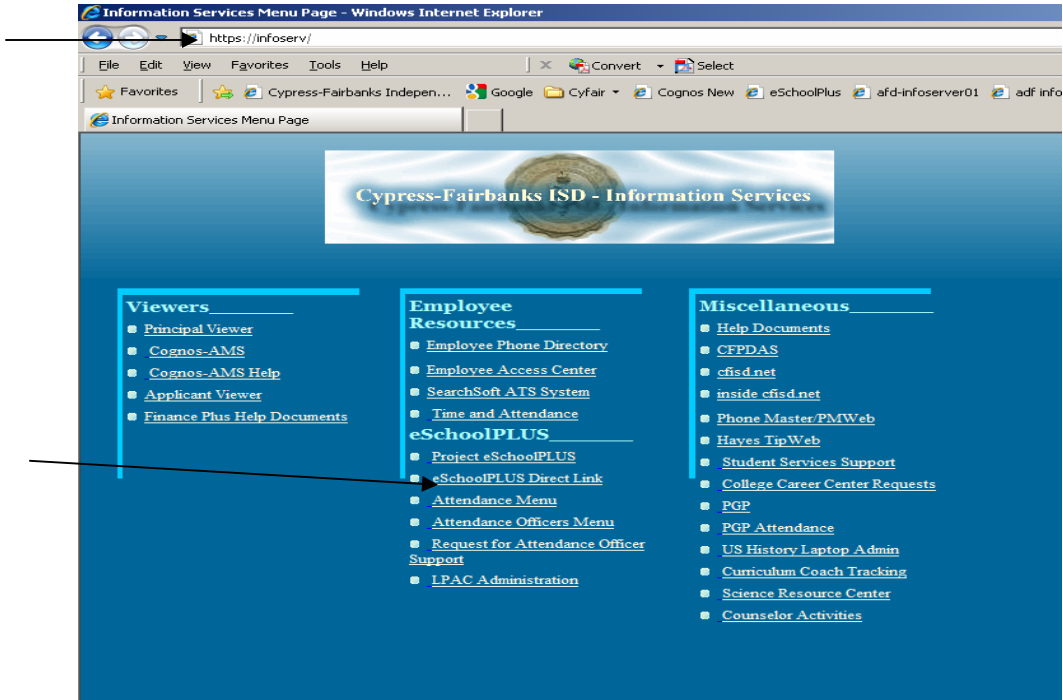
Information Services Menu Page - Windows Internet Explorer

https://infoserv/

File Edit View Favorites Tools Help

Convert Select

Favorites Cypress-Fairbanks Indepen... Google Cyfair Cognos New eSchoolPlus afd-infoserver01 adf info

Information Services Menu Page

Cypress-Fairbanks ISD - Information Services

Viewers

Principal Viewer
Cognos-AMS
Cognos-AMS Help
Applicant Viewer
Finance Plus Help Documents

Employee Resources

Employee Phone Directory
Employee Access Center
SearchSoft ATS System
Time and Attendance

eSchoolPLUS

Project eSchoolPLUS
eSchoolPLUS Direct Link
Attendance Menu
Attendance Officers Menu
Request for Attendance Officer Support
LPAC Administration

Miscellaneous

Help Documents
CFPDAS
cfisd.net
inside cfisd.net
Phone Master/PMWeb
Hayes TipWeb
Student Services Support
College Career Center Requests
PGP
PGP Attendance
US History Laptop Admin
Curriculum Coach Tracking
Science Resource Center
Counselor Activities